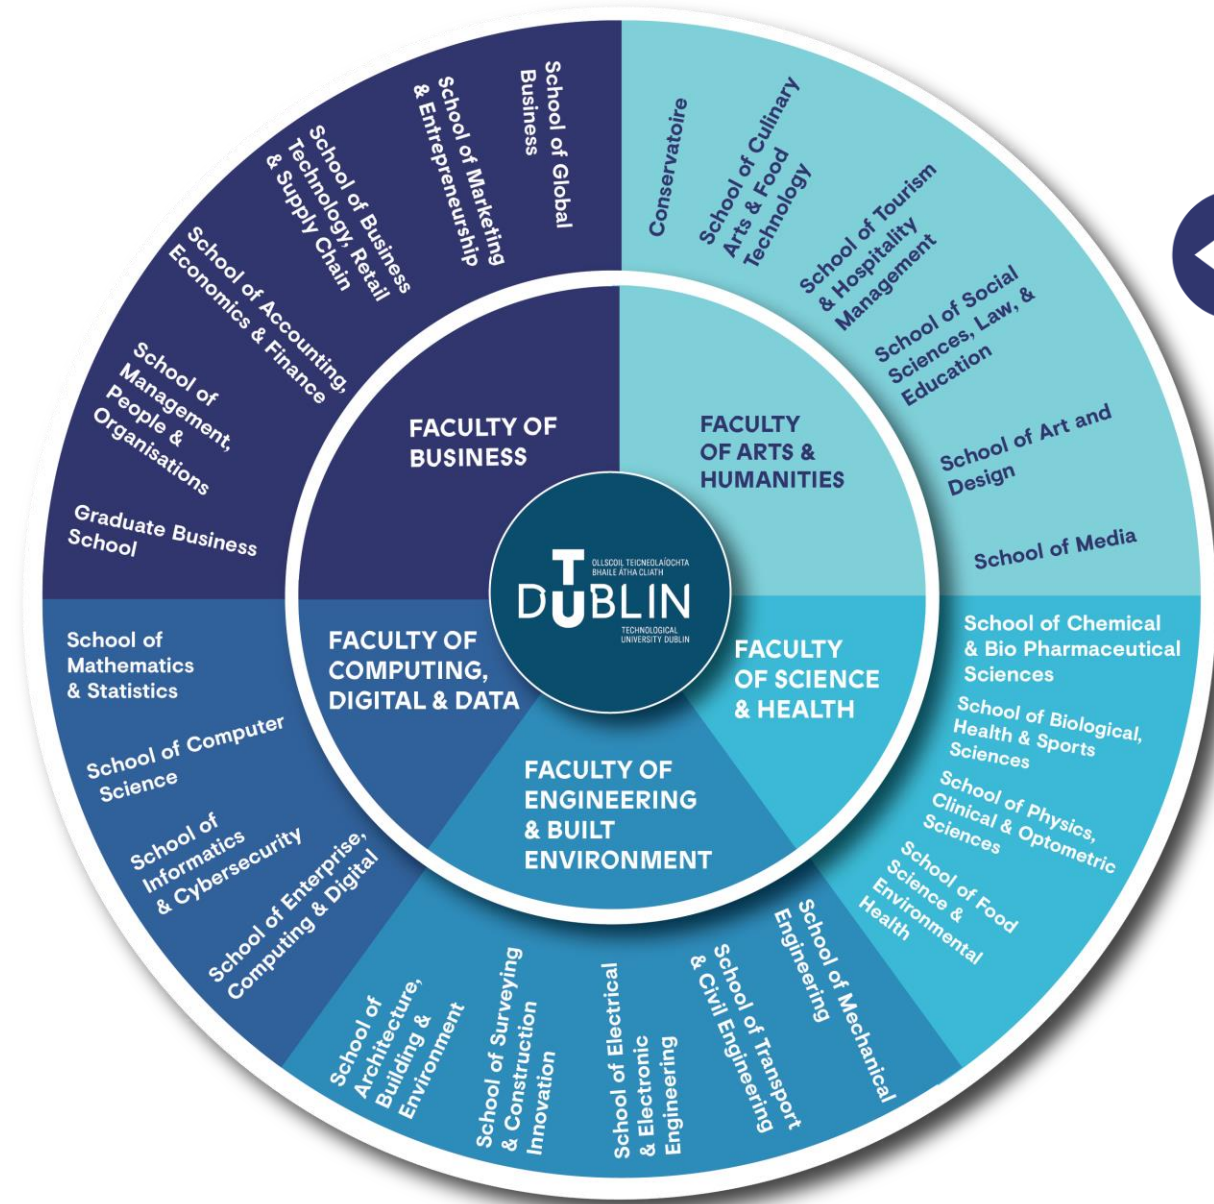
OLLSCOIL TEICNEOLAÍOCHTA BHAILE ÁTHA CLIATH
TU DUBLIN
TECHNOLOGICAL UNIVERSITY DUBLIN

FACULTY OF BUSINESS

School of Global Business

School of Marketing & Entrepreneurship

School of Business Technology, Retail & Supply Chain

School of Accounting, Economics & Finance

School of Management, People & Organisations

Graduate Business School

FACULTY OF ARTS & HUMANITIES

Conservatoire

School of Culinary Arts & Food Technology

School of Tourism & Hospitality Management

School of Social Sciences, Law, & Education

School of Art and Design

School of Media

FACULTY OF SCIENCE & HEALTH

School of Chemical & Bio Pharmaceutical Sciences

School of Biological, Health & Sports Sciences

School of Physics, Clinical & Optometric Sciences

School of Food Science & Environmental Health

FACULTY OF ENGINEERING & BUILT ENVIRONMENT

School of Mechanical Engineering

School of Transport & Civil Engineering

School of Electrical & Electronic Engineering

School of Surveying & Construction Innovation

School of Architecture, Building & Environment

FACULTY OF COMPUTING, DIGITAL & DATA

School of Mathematics & Statistics

School of Computer Science

School of Informatics & Cybersecurity

School of Enterprise, Computing & Digital